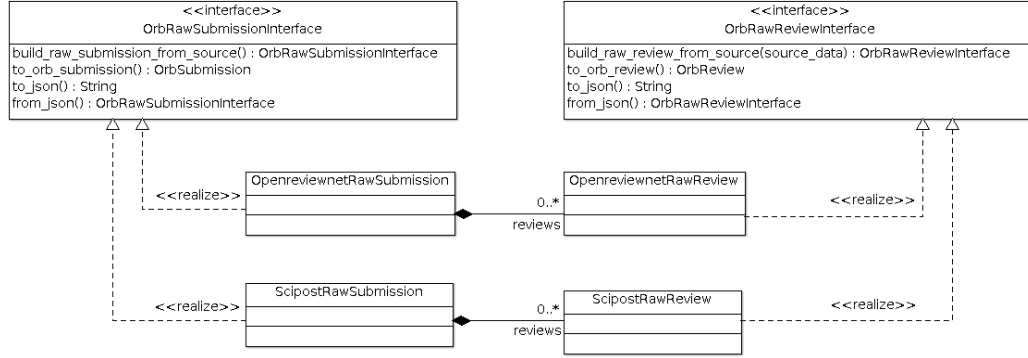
<<interface>>
OrbRawSubmissionInterface

build_raw_submission_from_source() : OrbRawSubmissionInterface
to_orb_submission() : OrbSubmission
to_json() : String
from_json() : OrbRawSubmissionInterface

<<interface>>
OrbRawReviewInterface

build_raw_review_from_source(source_data) : OrbRawReviewInterface
to_orb_review() : OrbReview
to_json() : String
from_json() : OrbRawReviewInterface

<<realize>>

OpenreviewnetRawSubmission

0..*

reviews

OpenreviewnetRawReview

<<realize>>

<<realize>>

ScipostRawSubmission

0..*

reviews

ScipostRawReview

<<realize>>